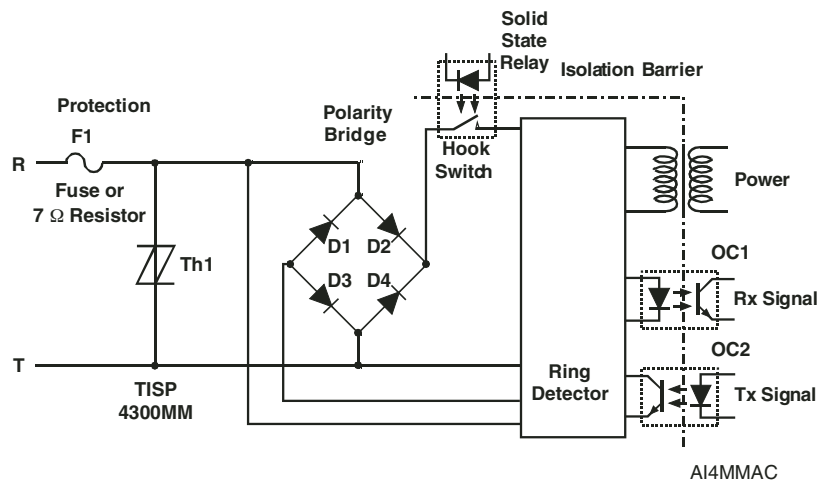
Solid State Relay

Isolation Barrier

Protection

F1

Polarity Bridge

R

Hook Switch

Fuse or 7 $\Omega$ Resistor

Power

Th1

D1

D2

D3

D4

OC1

Rx Signal

OC2

T

Ring Detector

Tx Signal

TISP 4300MM

AI4MMAC